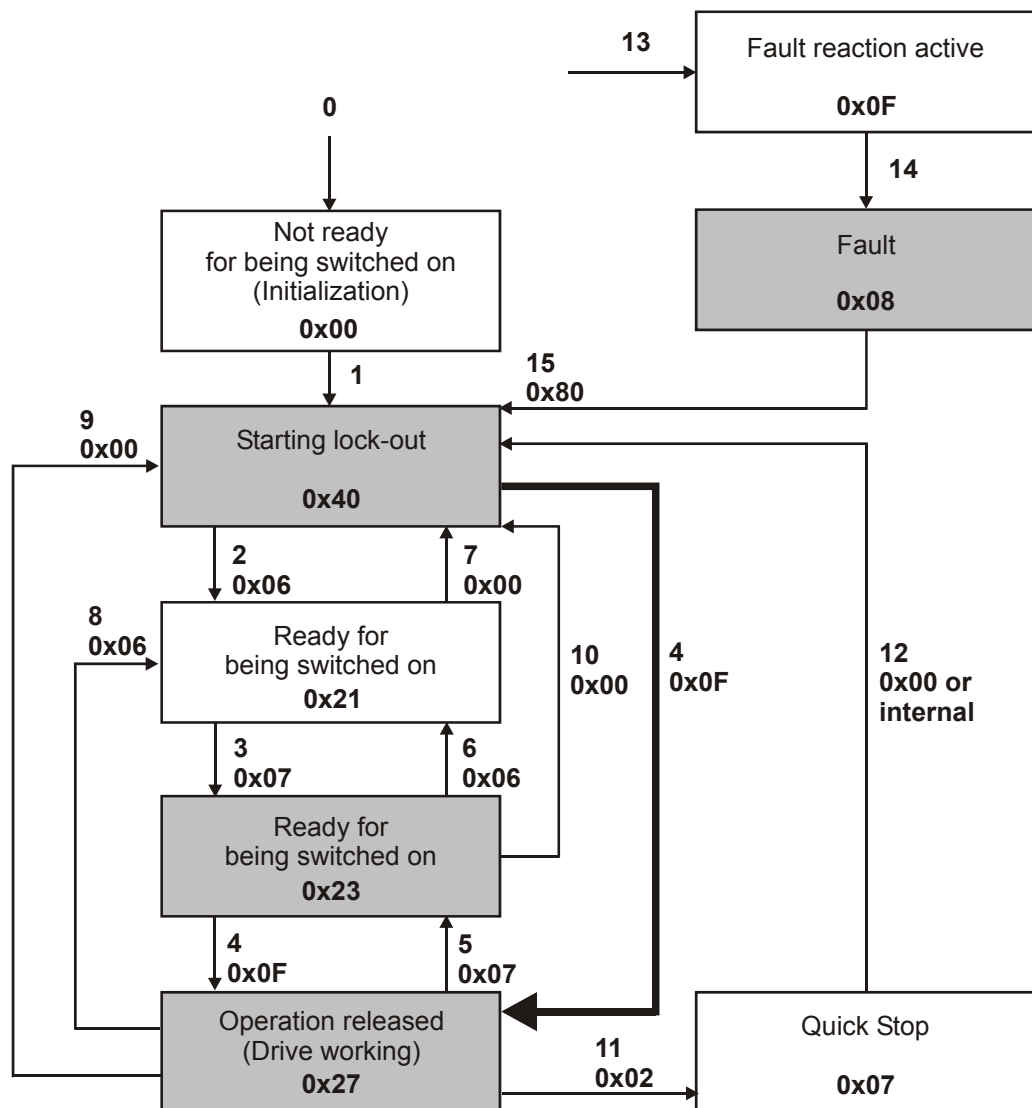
13

Fault reaction active

0x0F

0

14

Not ready for being switched on (Initialization)

0x00

Fault

0x08

1

15
0x80

9
0x00

Starting lock-out

0x40

2
0x06

7
0x00

8
0x06

Ready for being switched on

0x21

10
0x00

4
0x0F

12
0x00 or internal

3
0x07

6
0x06

Ready for being switched on

0x23

4
0x0F

5
0x07

Operation released (Drive working)

0x27

11
0x02

Quick Stop

0x07